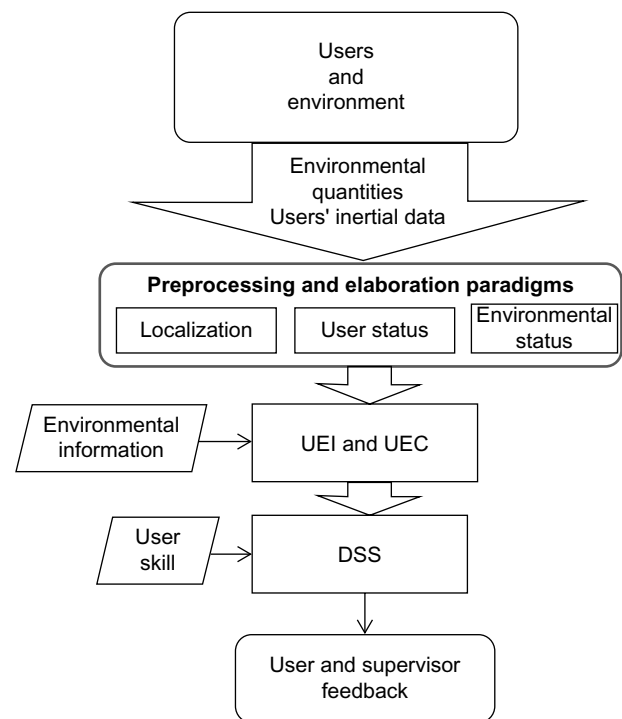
Users
and
environment

Environmental
quantities
Users' inertial data

**Preprocessing and elaboration paradigms**

Localization

User status

Environmental
status

Environmental
information

UEI and UEC

User
skill

DSS

User and supervisor
feedback